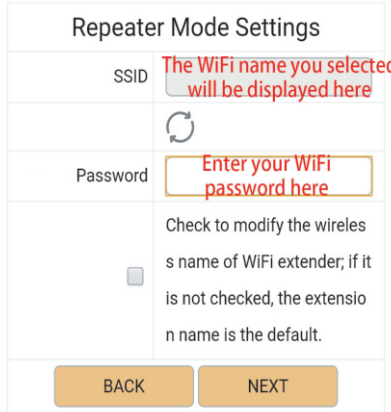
Repeater Mode Settings

| | |
|---|---|
| SSID | The WiFi name you selected will be displayed here |
| | |
| Password | Enter your WiFi password here |
| | Check to modify the wireles s name of WiFi extender; if it is not checked, the extensio n name is the default. |

BACK NEXT